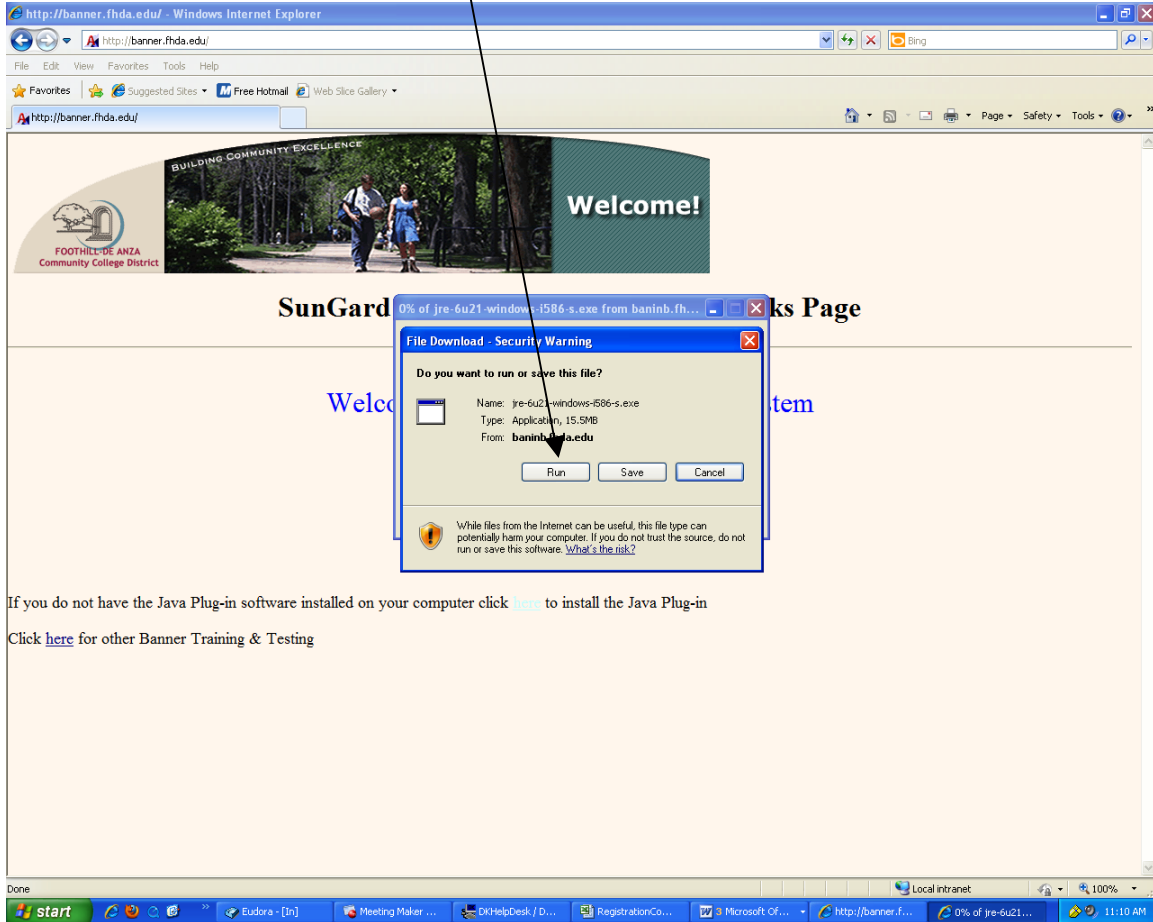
http://banner.fhda.edu/ - Windows Internet Explorer

http://banner.fhda.edu/

Bing

File Edit View Favorites Tools Help

Favorites | Suggested Sites ▾ Free Hotmail Web Slice Gallery ▾

http://banner.fhda.edu/

Page ▾ Safety ▾ Tools ▾

BUILDING COMMUNITY EXCELLENCE

Welcome!

FOOTHILL-DE ANZA Community College District

SunGard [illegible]ks Page

Welc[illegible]tem

0% of jre-6u21-windows-i586-s.exe from baninb.fh...

File Download - Security Warning

Do you want to run or save this file?

Name: jre-6u21-windows-i586-s.exe
Type: Application, 15.5MB
From: baninb.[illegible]da.edu

Run Save Cancel

While files from the Internet can be useful, this file type can potentially harm your computer. If you do not trust the source, do not run or save this software. What's the risk?

If you do not have the Java Plug-in software installed on your computer click here to install the Java Plug-in

Click here for other Banner Training & Testing

Done

Local intranet

100%

start

Eudora - [In]

Meeting Maker ...

DKHelpDesk / D...

RegistrationCo...

3 Microsoft Of...

http://banner.f...

0% of jre-6u21...

11:10 AM